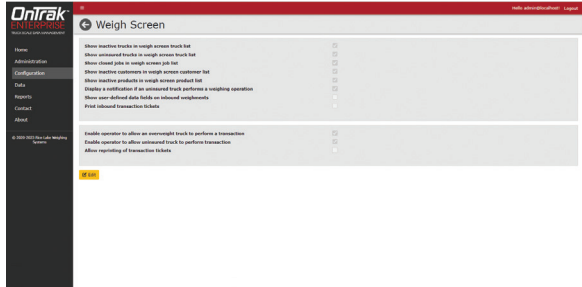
OnTrak
ENTERPRISE
TRUCK SCALE DATA MANAGEMENT

Home
Administration
Configuration
Data
Reports
Contact
About

© 2005-2023 Rice Lake Weighing Systems

Hello admin@localhost! Logout

Weigh Screen

Show inactive trucks in weigh screen truck list
Show uninsured trucks in weigh screen truck list
Show closed jobs in weigh screen job list
Show inactive customers in weigh screen customer list
Show inactive products in weigh screen product list
Display a notification if an uninsured truck performs a weighing operation
Show user-defined data fields on inbound weighments
Print inbound transaction tickets

Enable operator to allow an overweight truck to perform a transaction
Enable operator to allow uninsured truck to perform transaction
Allow reprinting of transaction tickets

Edit